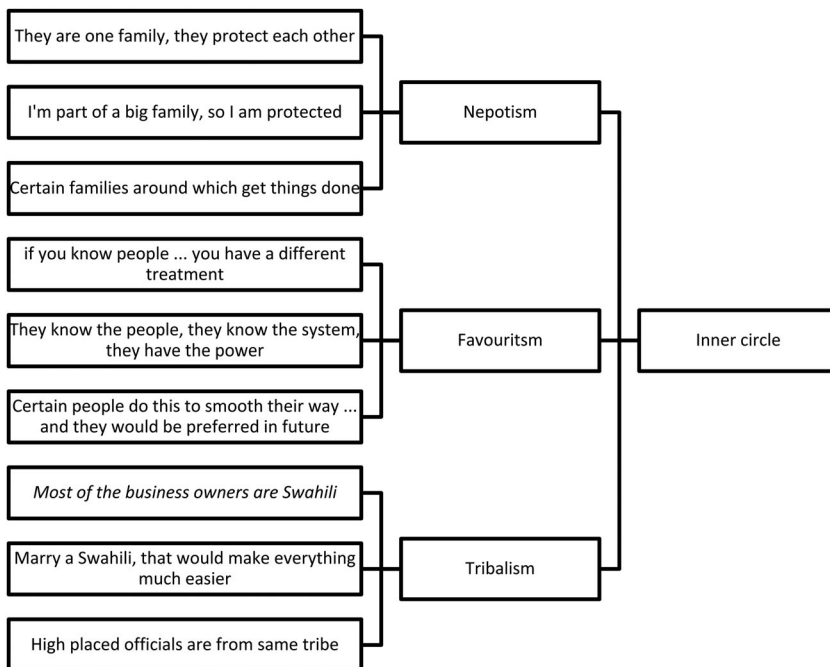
They are one family, they protect each other

I'm part of a big family, so I am protected

Certain families around which get things done

Nepotism

if you know people ... you have a different treatment

They know the people, they know the system, they have the power

Certain people do this to smooth their way ... and they would be preferred in future

Favouritsm

Most of the business owners are Swahili

Marry a Swahili, that would make everything much easier

High placed officials are from same tribe

Tribalism

Inner circle